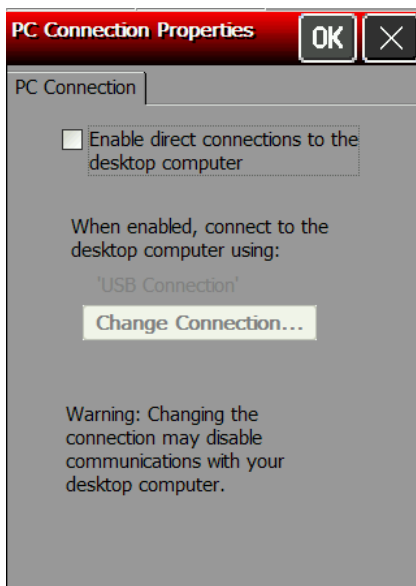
PC Connection Properties

OK

PC Connection

Enable direct connections to the desktop computer

When enabled, connect to the desktop computer using:

'USB Connection'

Change Connection...

Warning: Changing the connection may disable communications with your desktop computer.